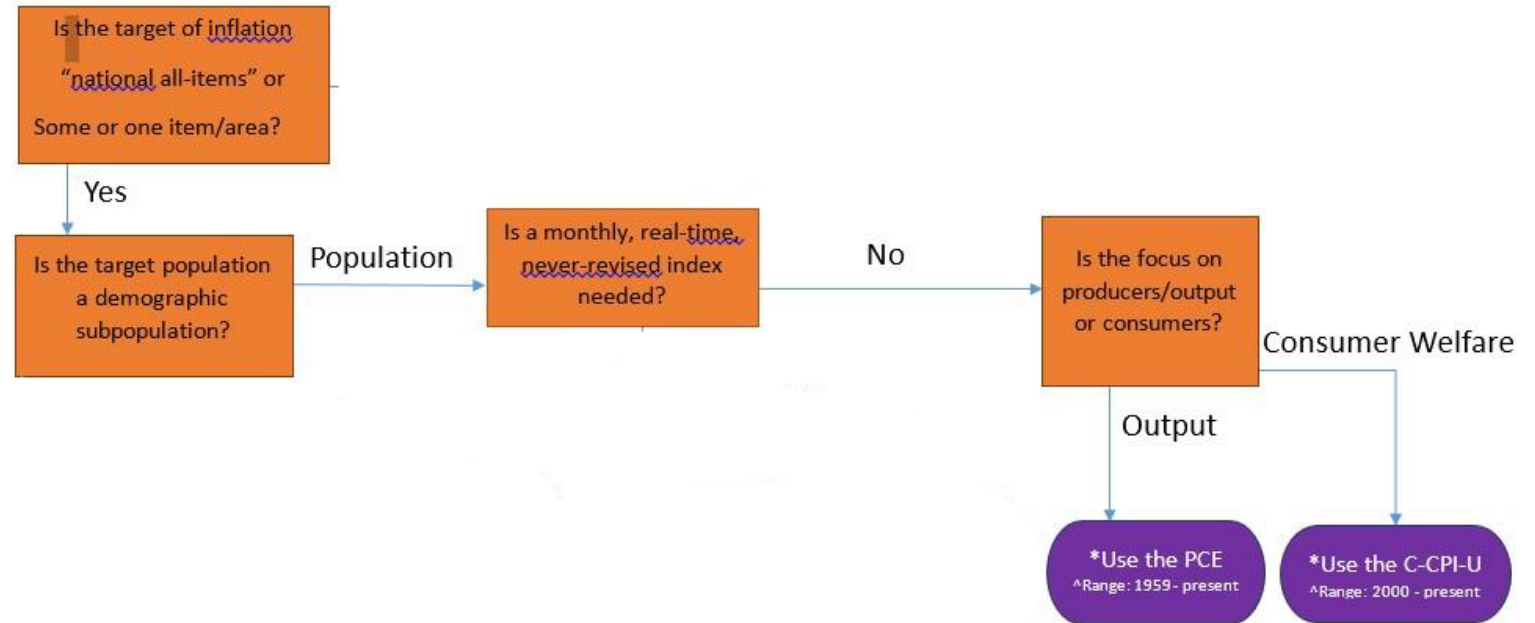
Is the target of inflation "national all-items" or Some or one item/area?

Yes

Is the target population a demographic subpopulation?

Population

Is a monthly, real-time, never-revised index needed?

No

Is the focus on producers/output or consumers?

Consumer Welfare

Output

*Use the PCE
^Range: 1959 - present

*Use the C-CPI-U
^Range: 2000 - present